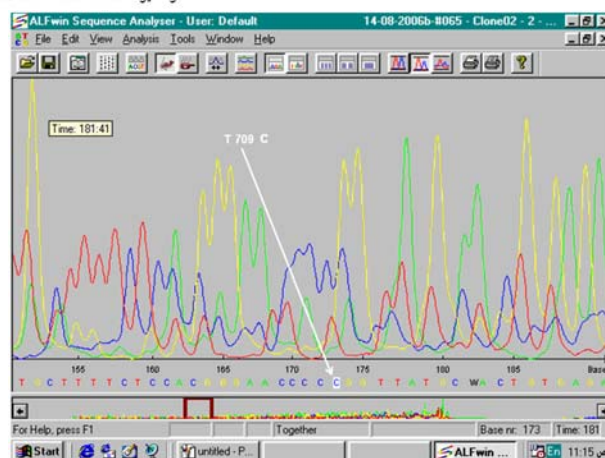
ALFwin Sequence Analyser - User: Default 14-08-2006b-#065 - Clone02 - 2 - ...

File Edit View Analysis Tools Window Help

Time: 181:41

T 709 C

155 160 165 170 175 180 185 Base

T G C T T T T C T C C A C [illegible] A A C C C C C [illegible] T T A T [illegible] C W A C T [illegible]

For Help, press F1 Together Base nr: 173 Time: 181

Start untitled - P... ALFwin ... En 11:15